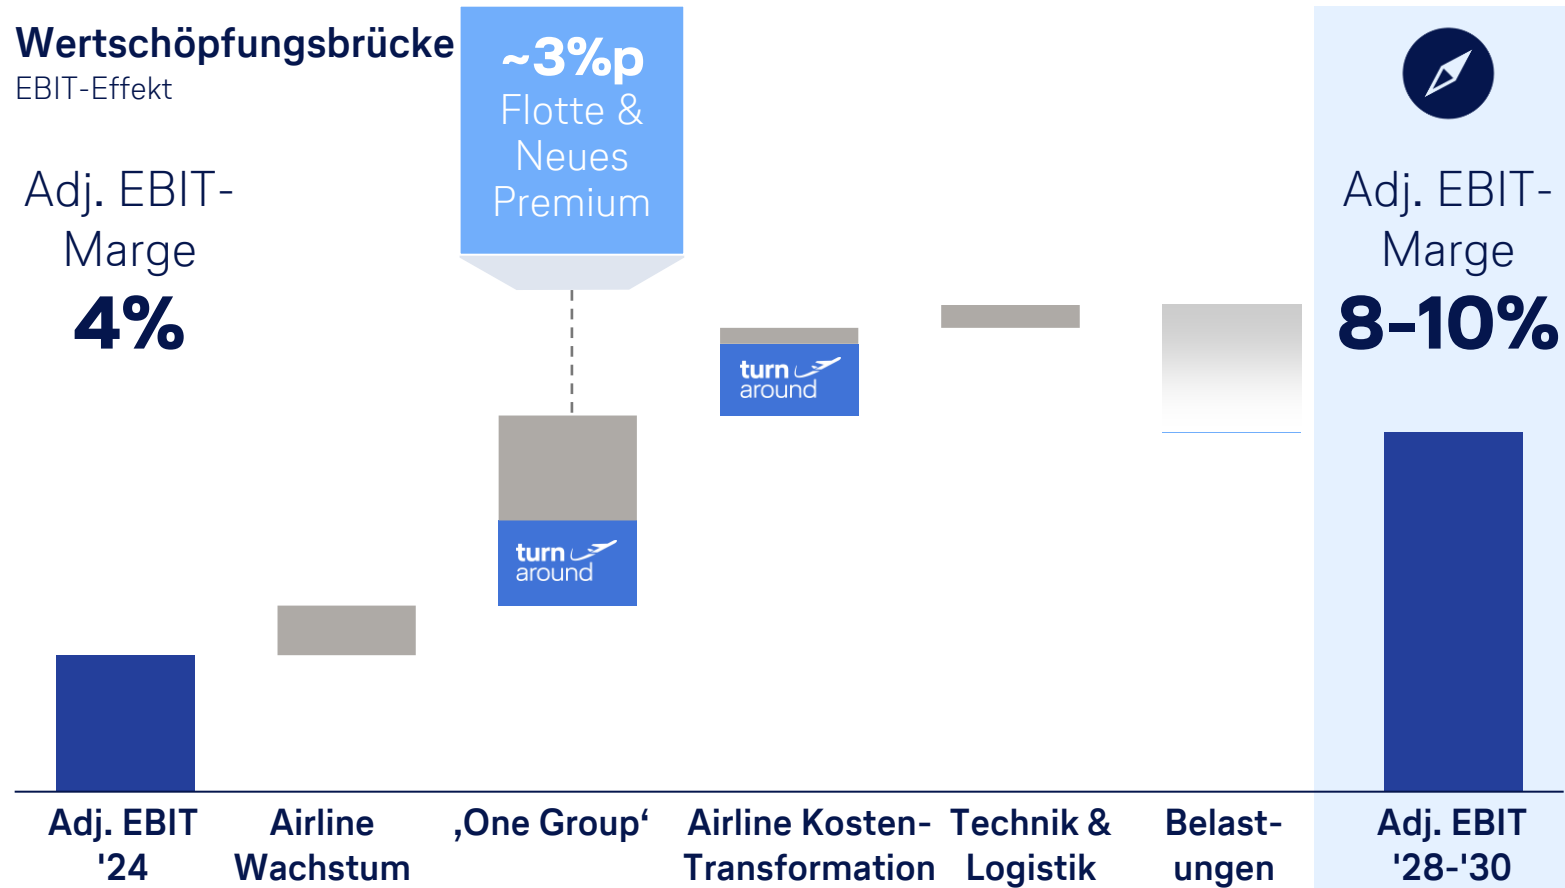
Wertschöpfungsbrücke
EBIT-Effekt

Adj. EBIT-Marge
4%

~3%p
Flotte & Neues Premium

turn around

turn around

Adj. EBIT-Marge
8-10%

Adj. EBIT '24

Airline Wachstum

‚One Group'

Airline Kosten-Transformation

Technik & Logistik

Belastungen

Adj. EBIT '28-'30